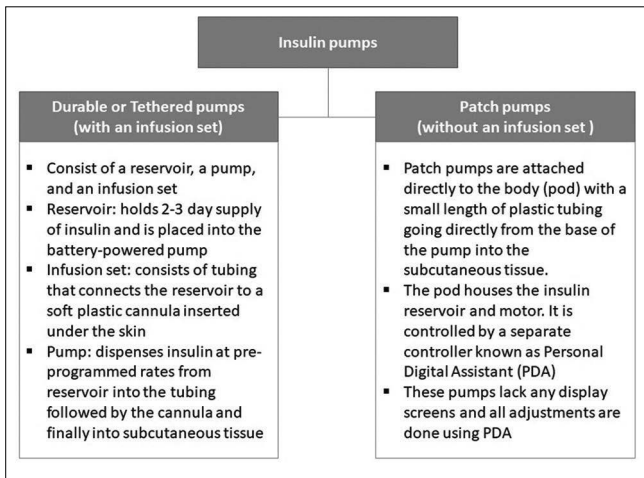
Insulin pumps

Durable or Tethered pumps (with an infusion set)

- Consist of a reservoir, a pump, and an infusion set
- Reservoir: holds 2-3 day supply of insulin and is placed into the battery-powered pump
- Infusion set: consists of tubing that connects the reservoir to a soft plastic cannula inserted under the skin
- Pump: dispenses insulin at pre-programmed rates from reservoir into the tubing followed by the cannula and finally into subcutaneous tissue

Patch pumps (without an infusion set )

- Patch pumps are attached directly to the body (pod) with a small length of plastic tubing going directly from the base of the pump into the subcutaneous tissue.
- The pod houses the insulin reservoir and motor. It is controlled by a separate controller known as Personal Digital Assistant (PDA)
- These pumps lack any display screens and all adjustments are done using PDA